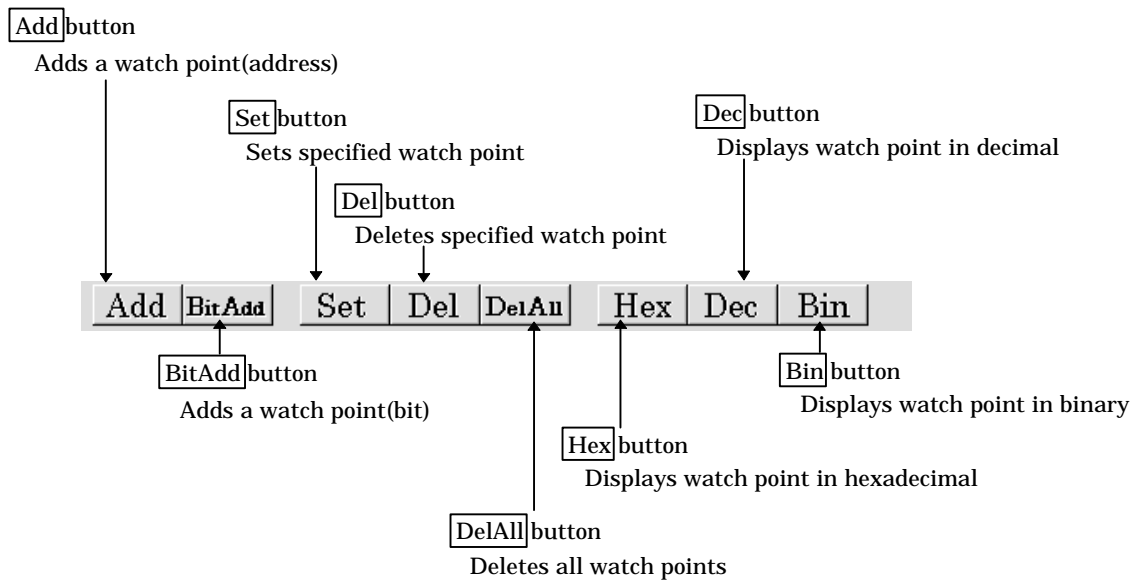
Add button
Adds a watch point(address)

Set button
Sets specified watch point

Del button
Deletes specified watch point

Dec button
Displays watch point in decimal

Add BitAdd Set Del DelAll Hex Dec Bin

BitAdd button
Adds a watch point(bit)

Bin button
Displays watch point in binary

Hex button
Displays watch point in hexadecimal

DelAll button
Deletes all watch points